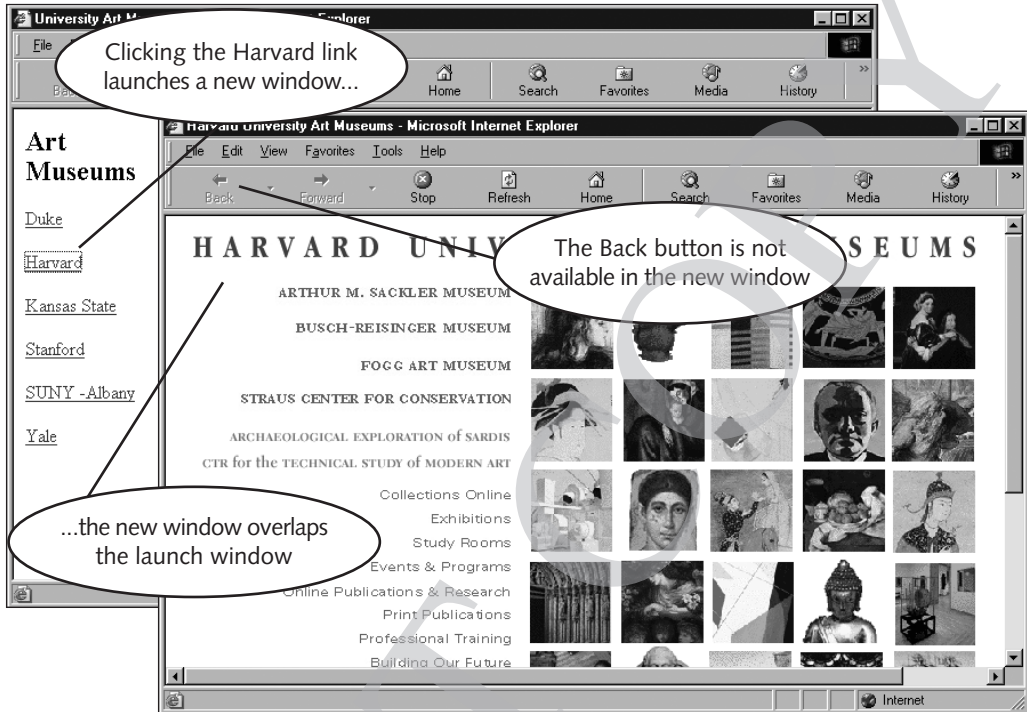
University Art M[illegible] Explorer

File

Clicking the Harvard link launches a new window...

Home Search Favorites Media History

Art Museums

Duke

Harvard

Kansas State

Stanford

SUNY -Albany

Yale

...the new window overlaps the launch window

Harvard University Art Museums - Microsoft Internet Explorer

File Edit View Favorites Tools Help

Back Forward Stop Refresh Home Search Favorites Media History

HARVARD UNIV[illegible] SEUMS

The Back button is not available in the new window

ARTHUR M. SACKLER MUSEUM

BUSCH-REISINGER MUSEUM

FOGG ART MUSEUM

STRAUS CENTER FOR CONSERVATION

ARCHAEOLOGICAL EXPLORATION of SARDIS

CTR for the TECHNICAL STUDY of MODERN ART

Collections Online

Exhibitions

Study Rooms

Events & Programs

Online Publications & Research

Print Publications

Professional Training

Building Our Future

Internet